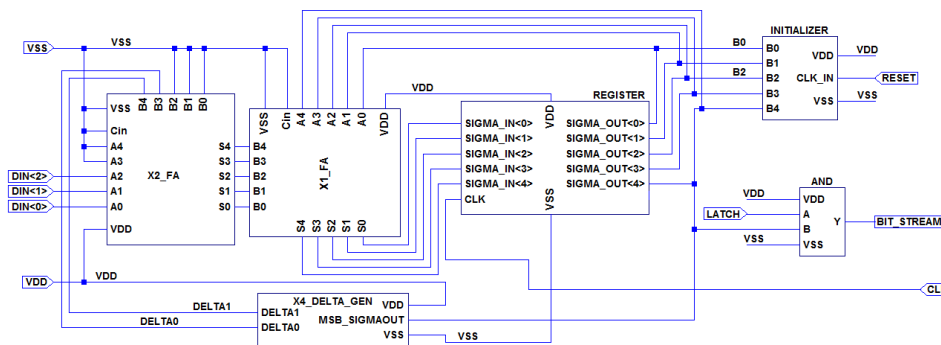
INITIALIZER
VSS
VSS
B0
B0
B1
VDD
VDD
B2
B2
CLK_IN
RESET
B3
VSS
VSS
B4
VDD
REGISTER
B4 B3 B2 B1 B0
VSS
Cin A4 A3 A2 A1 A0
VDD
SIGMA_IN<0>
VDD
SIGMA_OUT<0>
VSS
SIGMA_IN<1>
SIGMA_OUT<1>
Cin
SIGMA_IN<2>
SIGMA_OUT<2>
A4
S4
B4
SIGMA_IN<3>
SIGMA_OUT<3>
A3
X2_FA
S3
B3
X1_FA
SIGMA_IN<4>
SIGMA_OUT<4>
AND
DIN<2>
A2
S2
B2
CLK
DIN<1>
A1
S1
B1
VSS
VDD
VDD
DIN<0>
A0
S0
B0
LATCH
A
Y
BIT_STREAM
VDD
S4 S3 S2 S1 S0
B
VSS
VSS
VDD
VDD
CL
DELTA1
X4_DELTA_GEN
VDD
DELTA1
DELTA0
MSB_SIGMAOUT
DELTA0
VSS
VSS